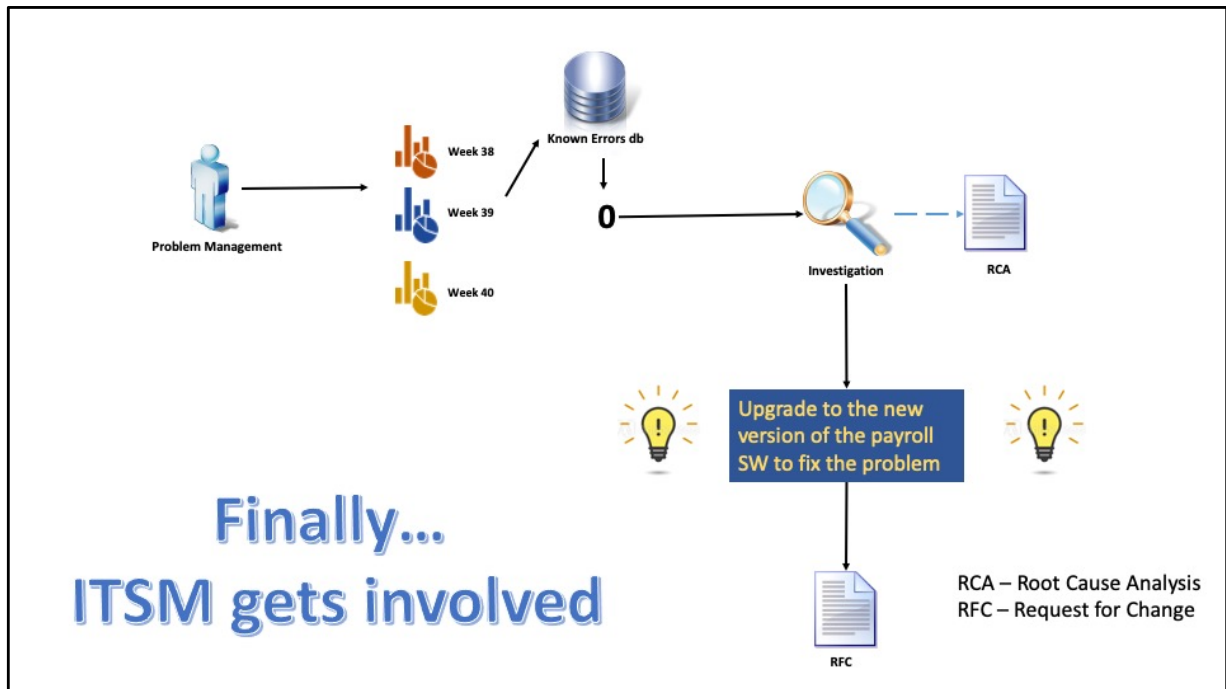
Problem Management

Week 38

Week 39

Week 40

Known Errors db

0

Investigation

RCA

Upgrade to the new version of the payroll SW to fix the problem

Finally…
ITSM gets involved

RFC

RCA – Root Cause Analysis
RFC – Request for Change